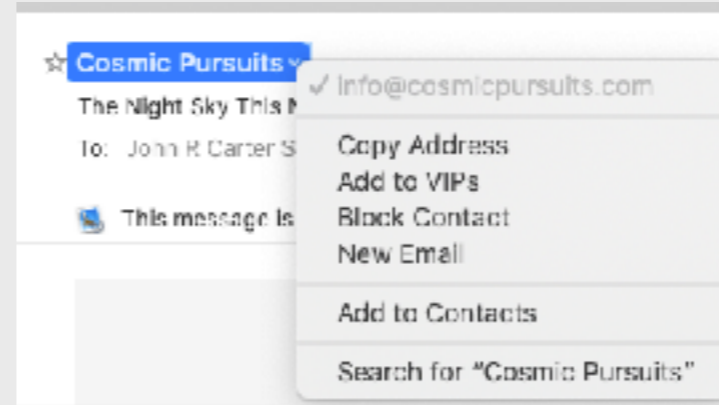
☆ Cosmic Pursuits

The Night Sky This M

To: John R Carter S

This message is

✓ info@cosmicpursuits.com

Copy Address
Add to VIPs
Block Contact
New Email

Add to Contacts

Search for "Cosmic Pursuits"